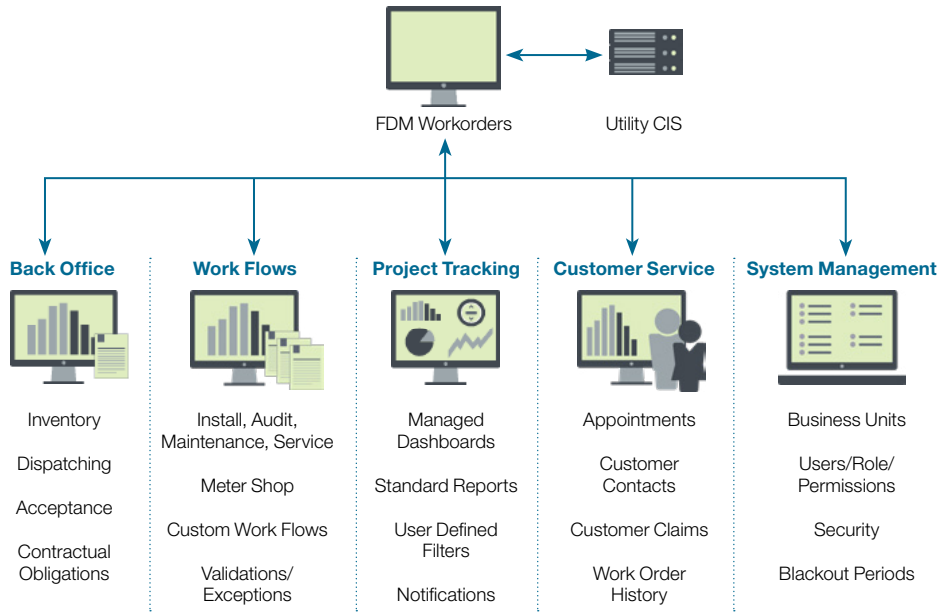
FDM Workorders

Utility CIS

Back Office

Inventory

Dispatching

Acceptance

Contractual Obligations

Work Flows

Install, Audit, Maintenance, Service

Meter Shop

Custom Work Flows

Validations/ Exceptions

Project Tracking

Managed Dashboards

Standard Reports

User Defined Filters

Notifications

Customer Service

Appointments

Customer Contacts

Customer Claims

Work Order History

System Management

Business Units

Users/Role/ Permissions

Security

Blackout Periods